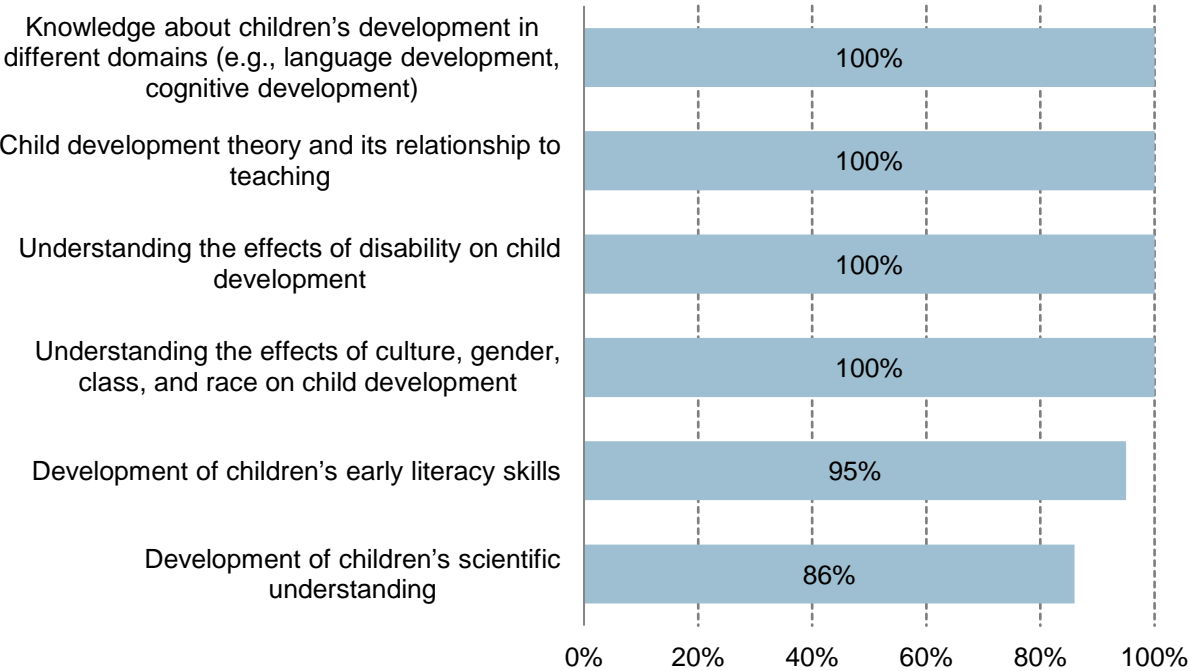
Knowledge about children’s development in different domains (e.g., language development, cognitive development)

100%

Child development theory and its relationship to teaching

100%

Understanding the effects of disability on child development

100%

Understanding the effects of culture, gender, class, and race on child development

100%

Development of children’s early literacy skills

95%

Development of children’s scientific understanding

86%

0% 20% 40% 60% 80% 100%